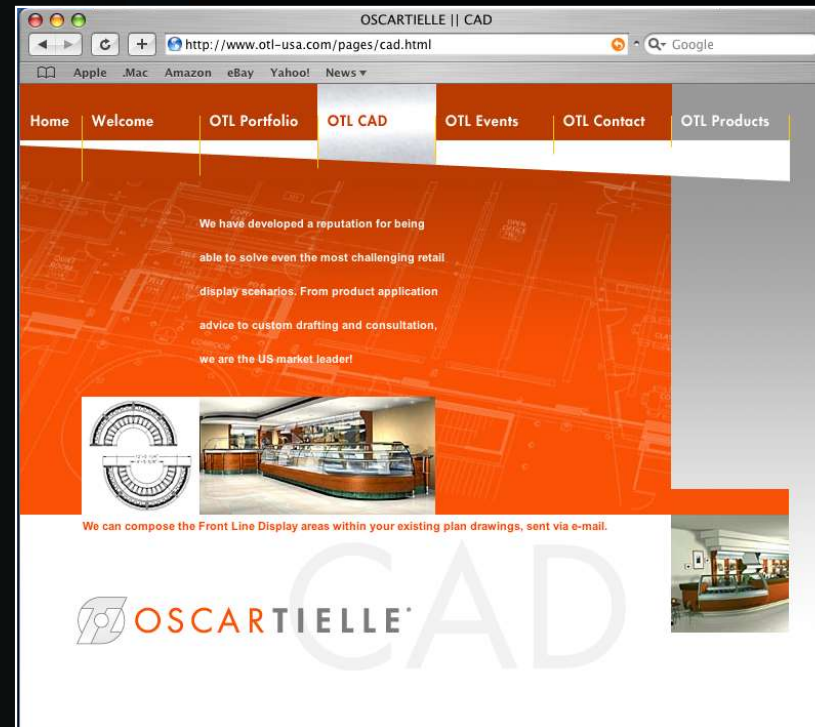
OSCARTIELLE || CAD

http://www.otl-usa.com/pages/cad.html

Google

Apple .Mac Amazon eBay Yahoo! News

Home Welcome OTL Portfolio OTL CAD OTL Events OTL Contact OTL Products

We have developed a reputation for being able to solve even the most challenging retail display scenarios. From product application advice to custom drafting and consultation, we are the US market leader!

We can compose the Front Line Display areas within your existing plan drawings, sent via e-mail.

OSCARTIELLE

CAD